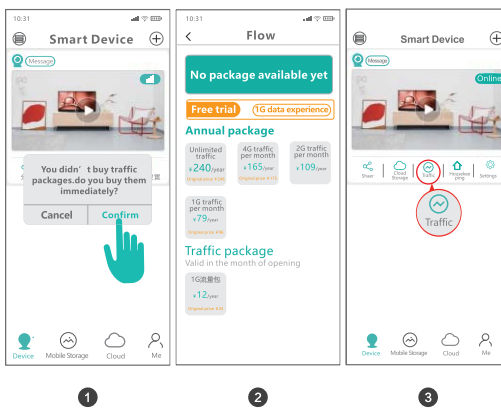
10:31

Smart Device

Message

You didn't buy traffic packages,do you buy them immediately?

Cancel

Confirm

Device

Mobile Storage

Cloud

Me

10:31

Flow

No package available yet

Free trial

1G data experience

Annual package

Unlimited traffic
¥240/year
Original price ¥240

4G traffic per month
¥165/year
Original price ¥175

2G traffic per month
¥109/year

1G traffic per month
¥79/year
Original price ¥96

Traffic package

Valid in the month of opening

1G流量包
¥12/year
Original price ¥30

10:31

Smart Device

Message

Online

Share

Cloud Storage

Traffic

Housekeeping

Settings

Traffic

Device

Mobile Storage

Cloud

Me

1

2

3